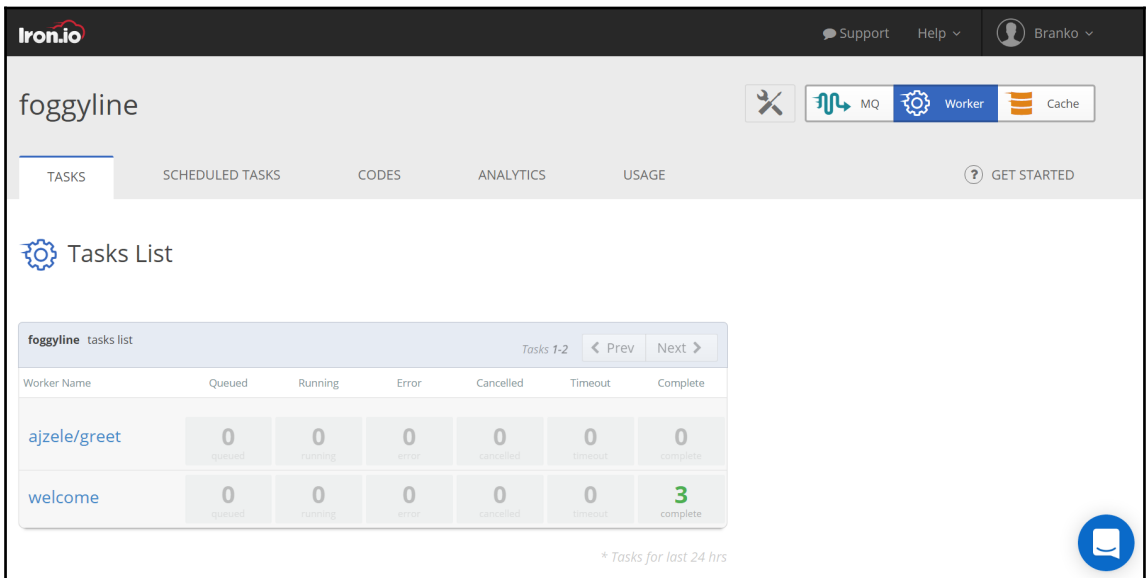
Iron.io

Support Help Branko

foggyline

MQ Worker Cache

TASKS SCHEDULED TASKS CODES ANALYTICS USAGE

? GET STARTED

Tasks List

foggyline tasks list

Tasks 1-2 Prev Next

| Worker Name | Queued | Running | Error | Cancelled | Timeout | Complete |
|---|---|---|---|---|---|---|
| ajzele/greet | 0 queued | 0 running | 0 error | 0 cancelled | 0 timeout | 0 complete |
| welcome | 0 queued | 0 running | 0 error | 0 cancelled | 0 timeout | 3 complete |

* Tasks for last 24 hrs